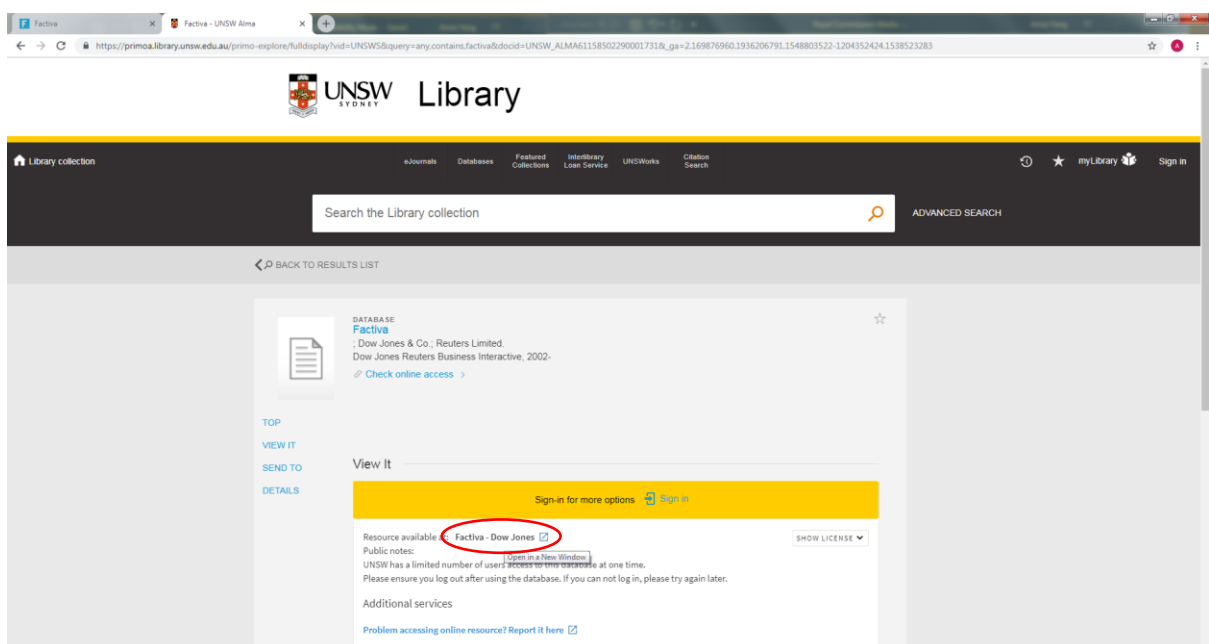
Factiva
Factiva - UNSW Alma
https://primoa.library.unsw.edu.au/primo-explore/fulldisplay?vid=UNSWS&query=any,contains,factiva&docid=UNSW_ALMA61158502290001731&_ga=2.169876960.1936206791.1548803522-1204352424.1538523283

UNSW SYDNEY Library

Library collection
eJournals
Databases
Featured Collections
Interlibrary Loan Service
UNSWorks
Citation Search
myLibrary
Sign in

Search the Library collection
ADVANCED SEARCH

BACK TO RESULTS LIST

DATABASE
Factiva
; Dow Jones & Co.; Reuters Limited.
Dow Jones Reuters Business Interactive, 2002-
Check online access

TOP
VIEW IT
SEND TO
DETAILS

View It

Sign-in for more options Sign in

Resource available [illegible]: Factiva - Dow Jones
Open in a New Window
SHOW LICENSE
Public notes:
UNSW has a limited number of users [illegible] database at one time.
Please ensure you log out after using the database. If you can not log in, please try again later.

Additional services

Problem accessing online resource? Report it here